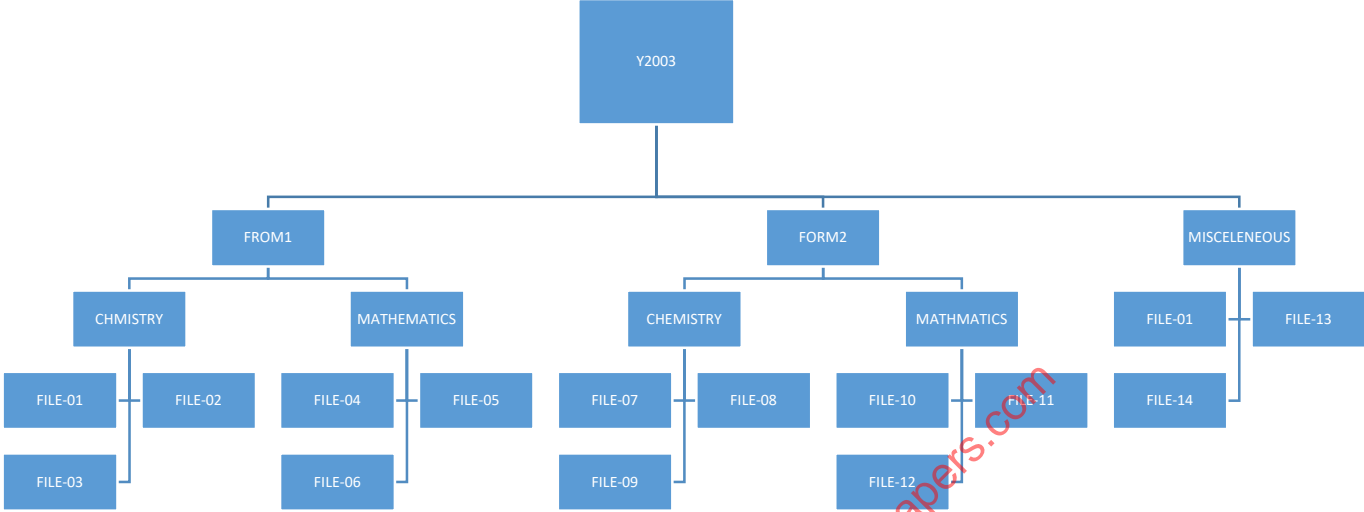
Y2003

FROM1

FORM2

MISCELENEOUS

CHMISTRY

MATHEMATICS

CHEMISTRY

MATHMATICS

FILE-01

FILE-13

FILE-01

FILE-02

FILE-04

FILE-05

FILE-07

FILE-08

FILE-10

FILE-11

FILE-14

FILE-03

FILE-06

FILE-09

FILE-12

apers.com